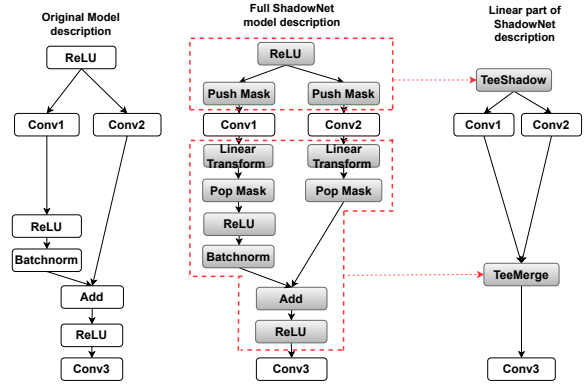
Original Model description

ReLU

Conv1

Conv2

ReLU

Batchnorm

Add

ReLU

Conv3

Full ShadowNet model description

ReLU

Push Mask

Push Mask

Conv1

Conv2

Linear Transform

Linear Transform

Pop Mask

Pop Mask

ReLU

Batchnorm

Add

ReLU

Conv3

Linear part of ShadowNet description

TeeShadow

Conv1

Conv2

TeeMerge

Conv3